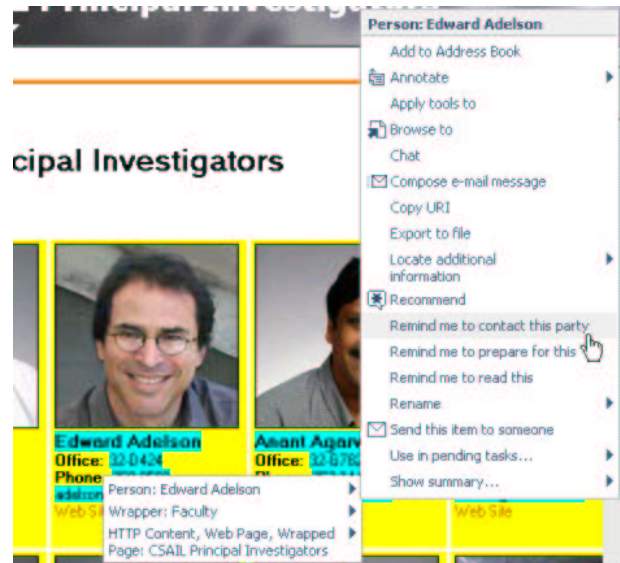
cipal Investigators

Person: Edward Adelson
Add to Address Book
Annotate
Apply tools to
Browse to
Chat
Compose e-mail message
Copy URI
Export to file
Locate additional information
Recommend
Remind me to contact this party
Remind me to prepare for this
Remind me to read this
Rename
Send this item to someone
Use in pending tasks...
Show summary...

Edward Adelson
Office: 32-D424
Phone: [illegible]
adelson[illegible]
Web Site

Anant Agarw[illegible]
Office: 32-G78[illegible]
Web Site

Person: Edward Adelson
Wrapper: Faculty
HTTP Content, Web Page, Wrapped Page: CSAIL Principal Investigators